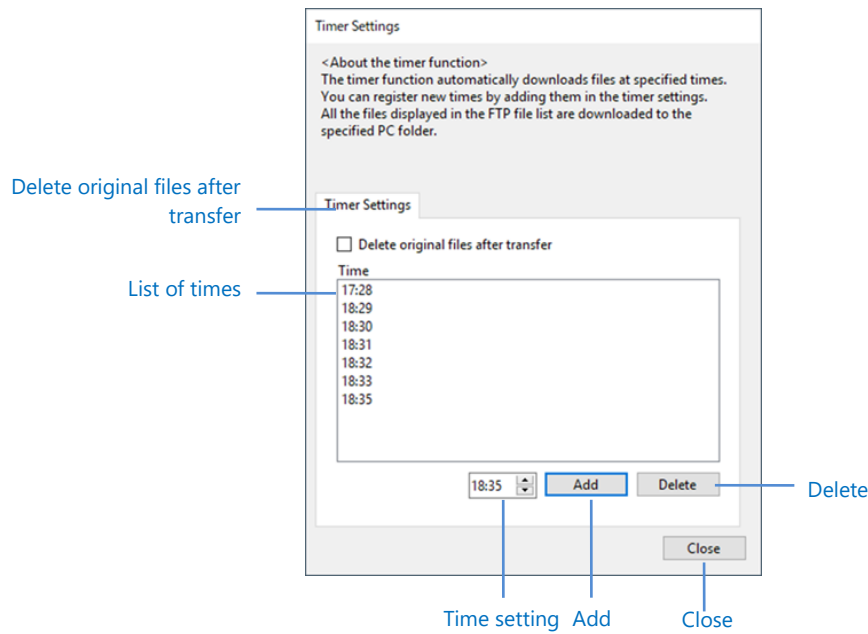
Timer Settings

<About the timer function>
The timer function automatically downloads files at specified times.
You can register new times by adding them in the timer settings.
All the files displayed in the FTP file list are downloaded to the specified PC folder.

Delete original files after transfer

Timer Settings

Delete original files after transfer

List of times

Time
17:28
18:29
18:30
18:31
18:32
18:33
18:35

18:35

Add

Delete

Delete

Close

Time setting

Add

Close